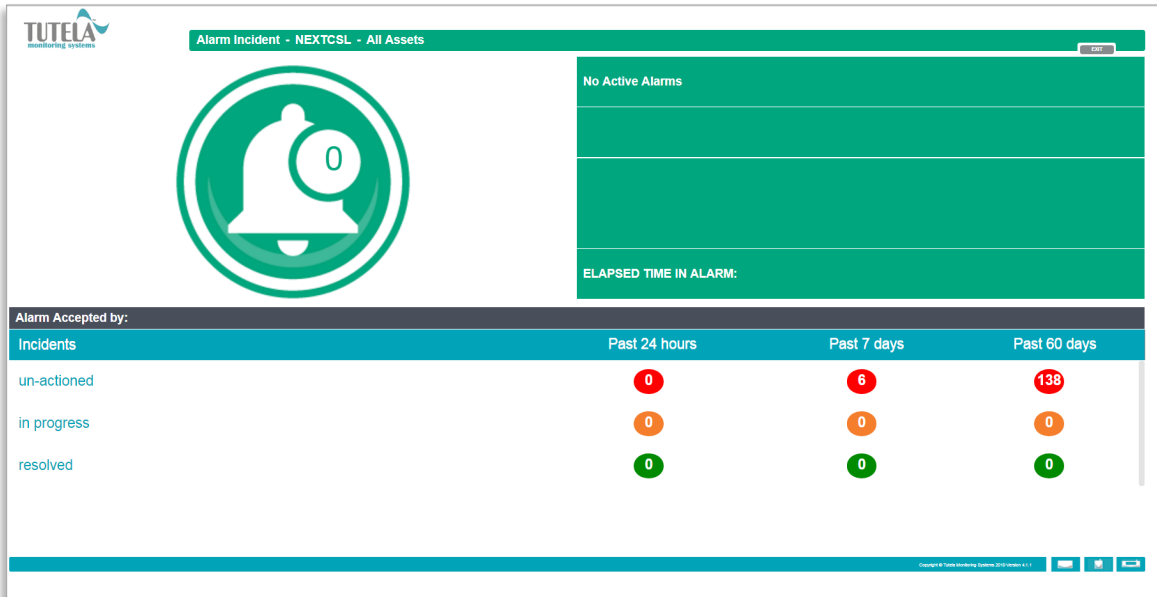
TUTELA
monitoring systems

Alarm Incident - NEXTCSL - All Assets

EXIT

0

No Active Alarms

ELAPSED TIME IN ALARM:

Alarm Accepted by:

| Incidents | Past 24 hours | Past 7 days | Past 60 days |
|---|---|---|---|
| un-actioned | 0 | 6 | 138 |
| in progress | 0 | 0 | 0 |
| resolved | 0 | 0 | 0 |

Copyright © Tutela Monitoring Systems 2018 Version 4.1.1